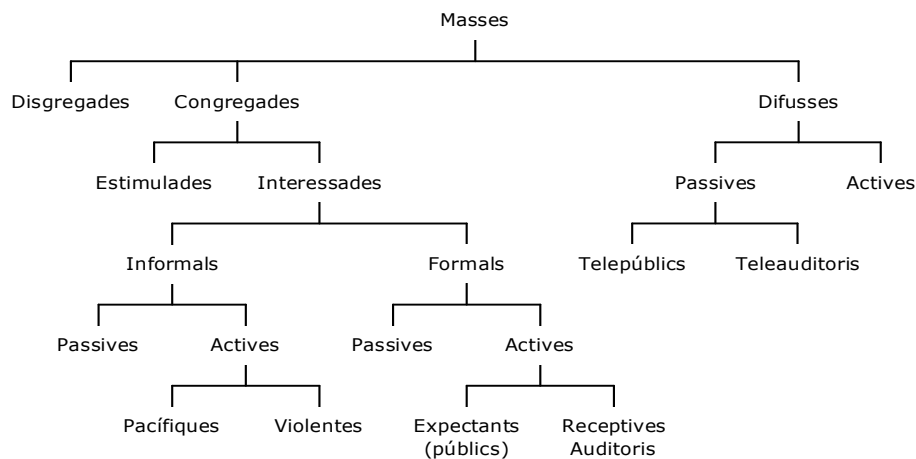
Masses

Disgregades

Congregades

Difusses

Estimulades

Interessades

Passives

Actives

Telepúblics

Teleauditoris

Informals

Formals

Passives

Actives

Passives

Actives

Pacífiques

Violentes

Expectants (públics)

Receptives Auditoris